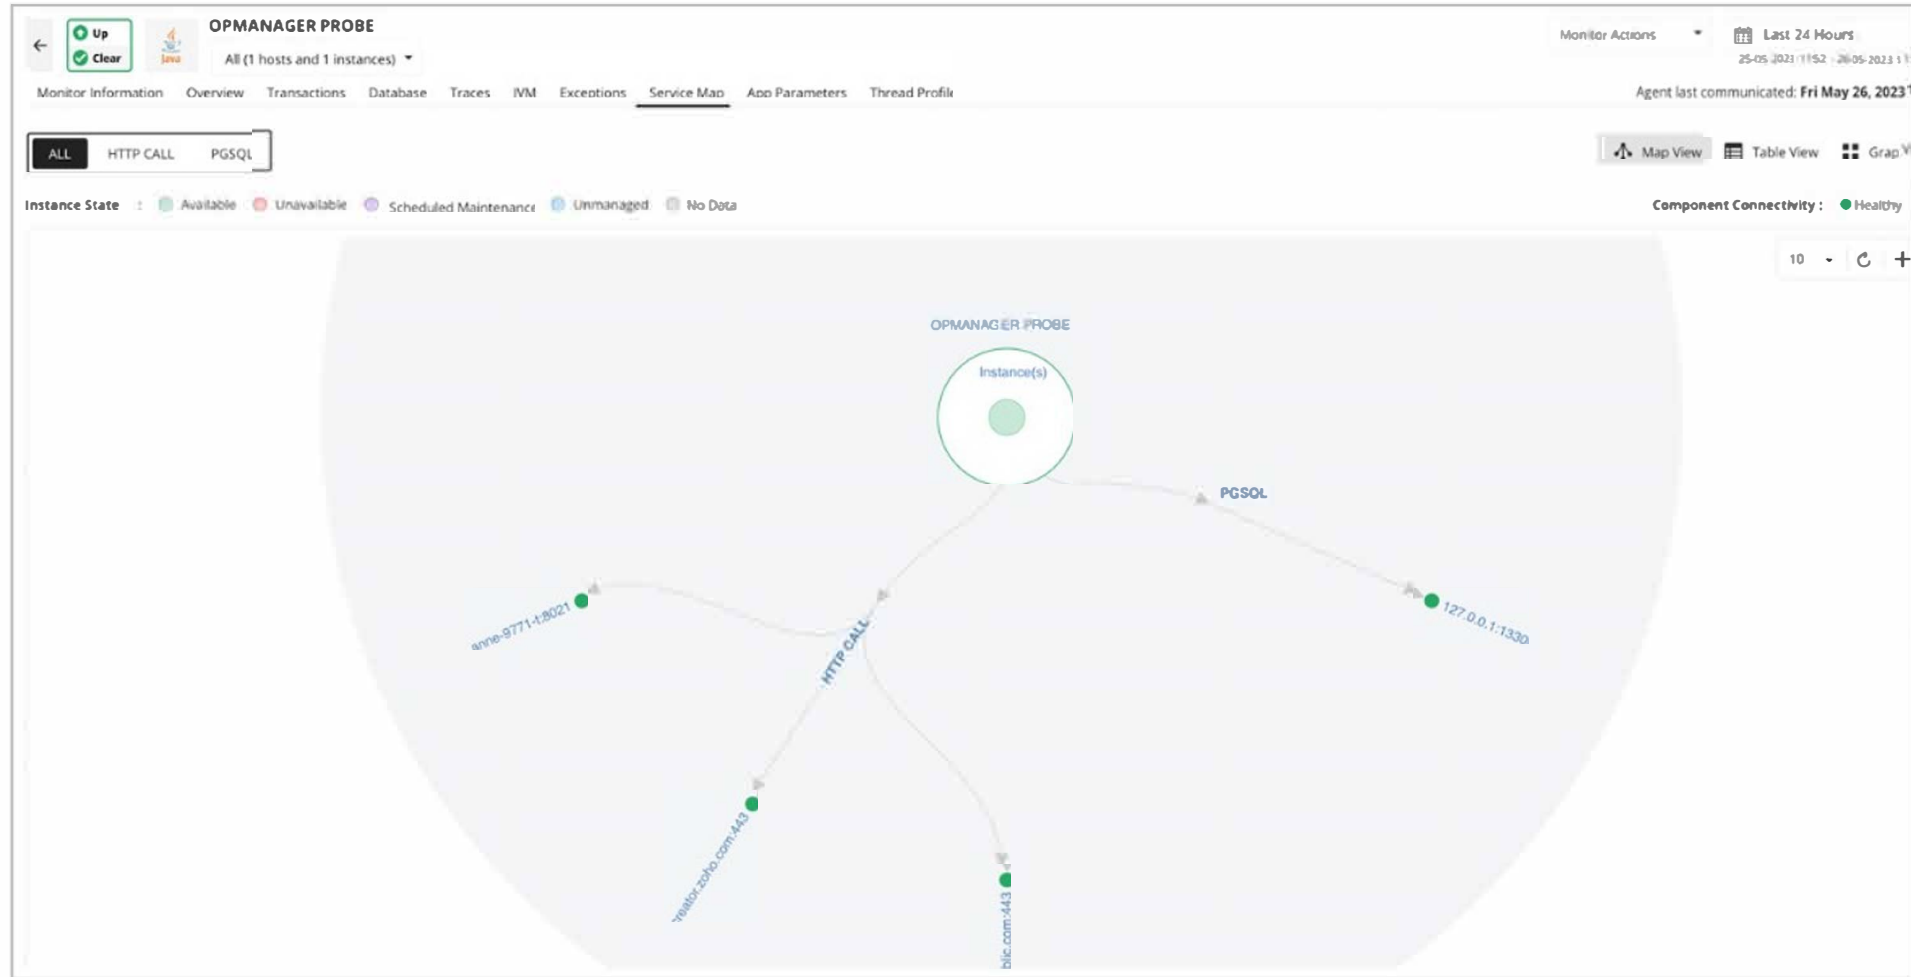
Up
Clear
Java
OPMANAGER PROBE
All (1 hosts and 1 instances)
Monitor Actions
Last 24 Hours
25-05-2023 11:52 - 26-05-2023 1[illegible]
Monitor Information Overview Transactions Database Traces JVM Exceptions Service Map App Parameters Thread Profile
Agent last communicated: Fri May 26, 2023
ALL HTTP CALL PGSQL
Map View Table View Grap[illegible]
Instance State : Available Unavailable Scheduled Maintenance Unmanaged No Data
Component Connectivity : Healthy
10
OPMANAGER PROBE
Instance(s)
PGSQL
HTTP CALL
anne-9771-t:8021
127.0.0.1:1330
reator.zoho.com:443
blic.com:443